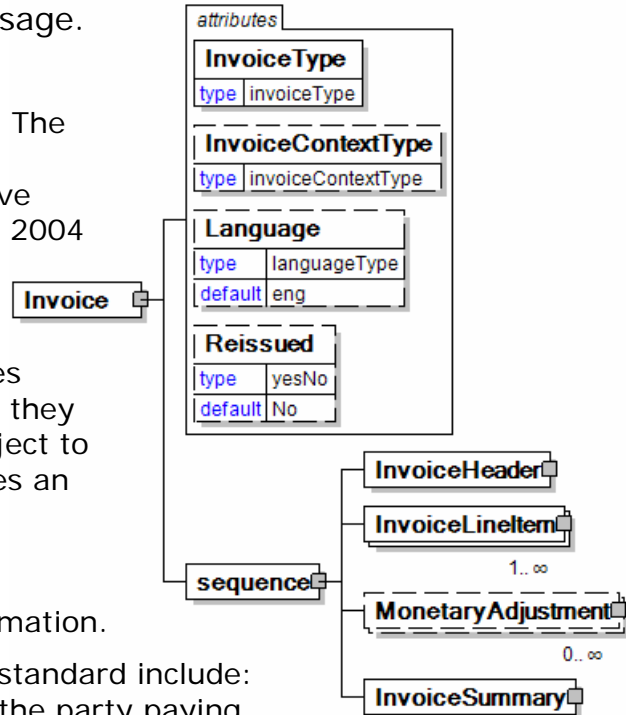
sage.

The

ve
2004

es
they
ject to
es an

mation.

standard include:

attributes
InvoiceType
type invoiceType
InvoiceContextType
type invoiceContextType
Language
type languageType
default eng
Reissued
type yesNo
default No

Invoice

sequence

InvoiceHeader
InvoiceLineItem
1..∞
MonetaryAdjustment
0..∞
InvoiceSummary